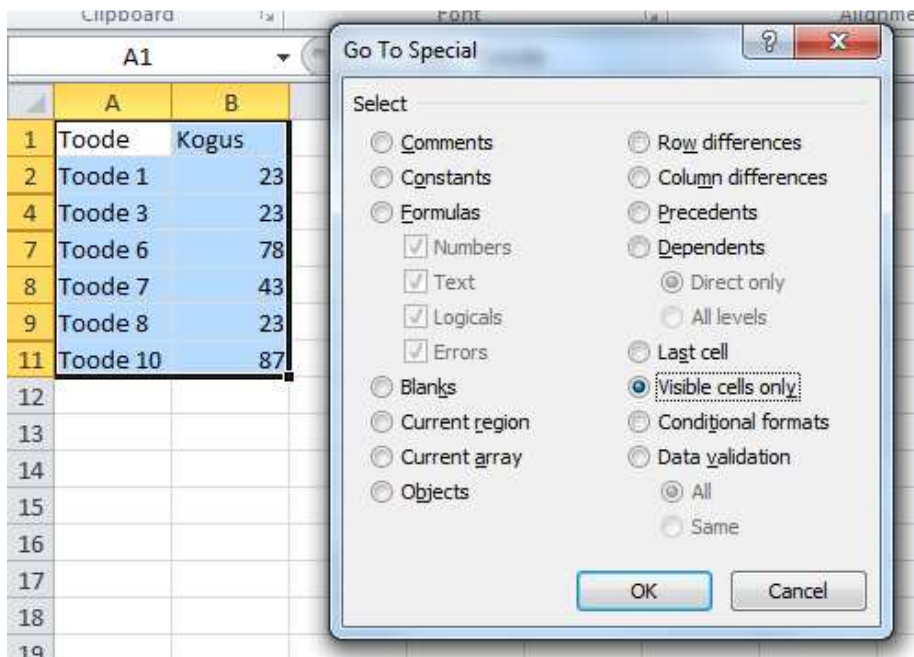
Clipboard Font Alignme

A1

| | A | B |
|---|---|---|
| 1 | Toode | Kogus |
| 2 | Toode 1 | 23 |
| 4 | Toode 3 | 23 |
| 7 | Toode 6 | 78 |
| 8 | Toode 7 | 43 |
| 9 | Toode 8 | 23 |
| 11 | Toode 10 | 87 |
| 12 | | |
| 13 | | |
| 14 | | |
| 15 | | |
| 16 | | |
| 17 | | |
| 18 | | |
| 19 | | |

Go To Special

Select

Comments
Constants
Formulas
Numbers
Text
Logicals
Errors
Blanks
Current region
Current array
Objects

Row differences
Column differences
Precedents
Dependents
Direct only
All levels
Last cell
Visible cells only
Conditional formats
Data validation
All
Same

OK
Cancel